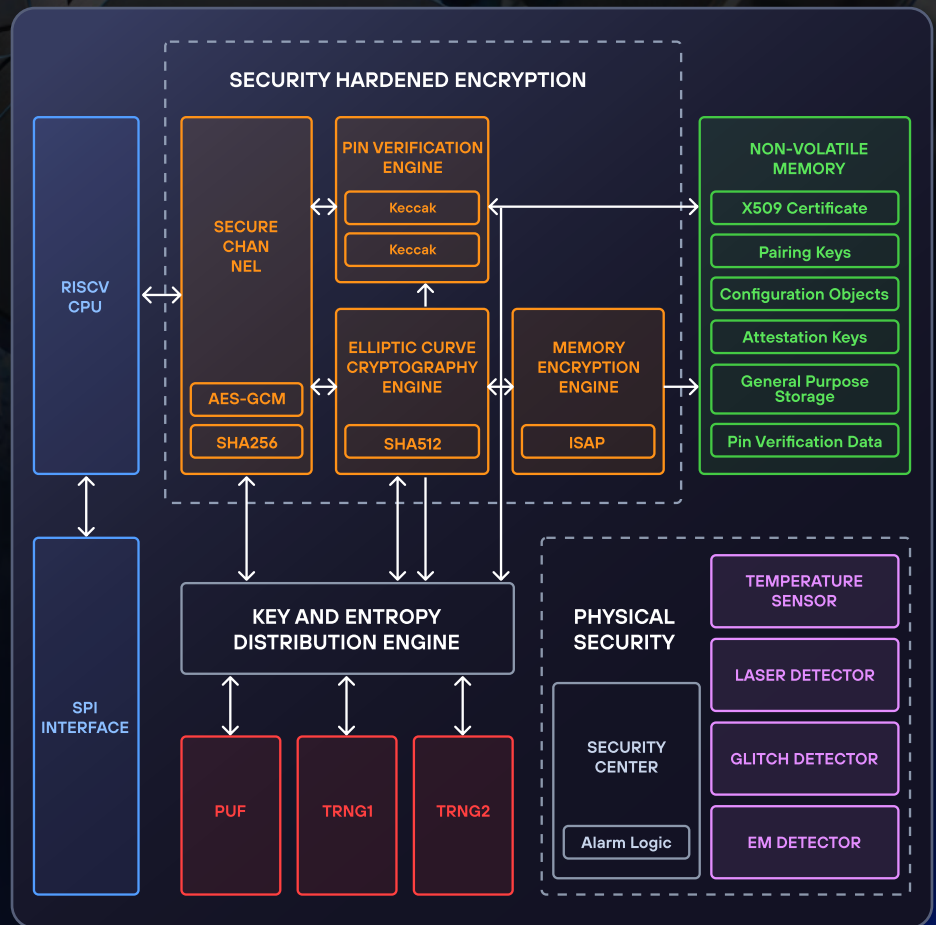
SECURITY HARDENED ENCRYPTION

RISCV CPU

SECURE CHAN NEL

AES-GCM

SHA256

PIN VERIFICATION ENGINE

Keccak

Keccak

ELLIPTIC CURVE CRYPTOGRAPHY ENGINE

SHA512

MEMORY ENCRYPTION ENGINE

ISAP

NON-VOLATILE MEMORY

X509 Certificate

Pairing Keys

Configuration Objects

Attestation Keys

General Purpose Storage

Pin Verification Data

SPI INTERFACE

KEY AND ENTROPY DISTRIBUTION ENGINE

PUF

TRNG1

TRNG2

PHYSICAL SECURITY

SECURITY CENTER

Alarm Logic

TEMPERATURE SENSOR

LASER DETECTOR

GLITCH DETECTOR

EM DETECTOR